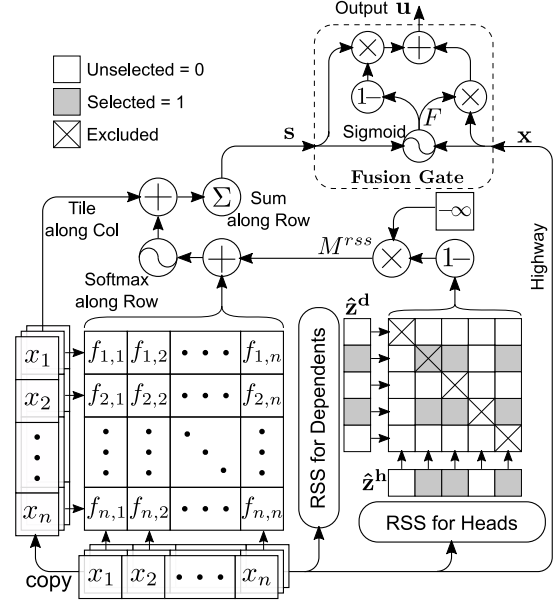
Output $\mathbf{u}$

Unselected = 0

Selected = 1

Excluded

1−

$F$

Sigmoid

$\mathbf{s}$

$\mathbf{x}$

Fusion Gate

Tile along Col

$\Sigma$

Sum along Row

$-\infty$

Highway

$M^{rss}$

1−

Softmax along Row

$\hat{\mathbf{z}}^{\mathbf{d}}$

$x_1$

$x_2$

$x_n$

$f_{1,1}$ $f_{1,2}$ $f_{1,n}$

$f_{2,1}$ $f_{2,2}$ $f_{2,n}$

$f_{n,1}$ $f_{n,2}$ $f_{n,n}$

RSS for Dependents

$\hat{\mathbf{z}}^{\mathbf{h}}$

RSS for Heads

copy

$x_1$ $x_2$ $x_n$